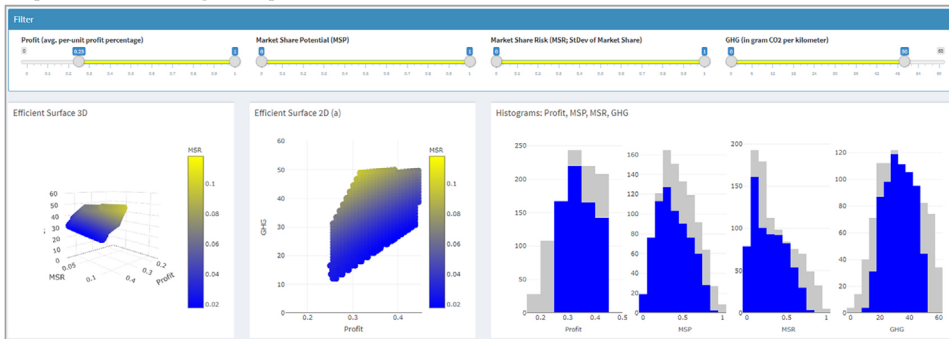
Filter

Profit (avg. per-unit profit percentage)
0 0.23 1
0 0.1 0.2 0.3 0.4 0.5 0.6 0.7 0.8 0.9 1

Market Share Potential (MSP)
0 1
0 0.1 0.2 0.3 0.4 0.5 0.6 0.7 0.8 0.9 1

Market Share Risk (MSR; StDev of Market Share)
0 1
0 0.1 0.2 0.3 0.4 0.5 0.6 0.7 0.8 0.9 1

GHG (in gram CO2 per kilometer)
0 90 95
0 5 10 15 20 25 30 35 40 45 50 55 60 65 70 75 80 85 90 95

Efficient Surface 3D

MSR
0.1
0.08
0.06
0.04
0.02

60
50
40
30
20
0.05
0.1
MSR
0.2
0.3
0.4
Profit

Efficient Surface 2D (a)

60
50
40
30
20
10
GHG
0.2 0.3 0.4
Profit

MSR
0.1
0.08
0.06
0.04
0.02

Histograms: Profit, MSP, MSR, GHG

250
200
150
100
50
0
0.2 0.3 0.4 0.5
Profit

160
140
120
100
80
60
40
20
0
0 0.5 1
MSP

200
150
100
50
0
0 0.5 1
MSR

120
100
80
60
40
20
0
0 20 40 60
GHG